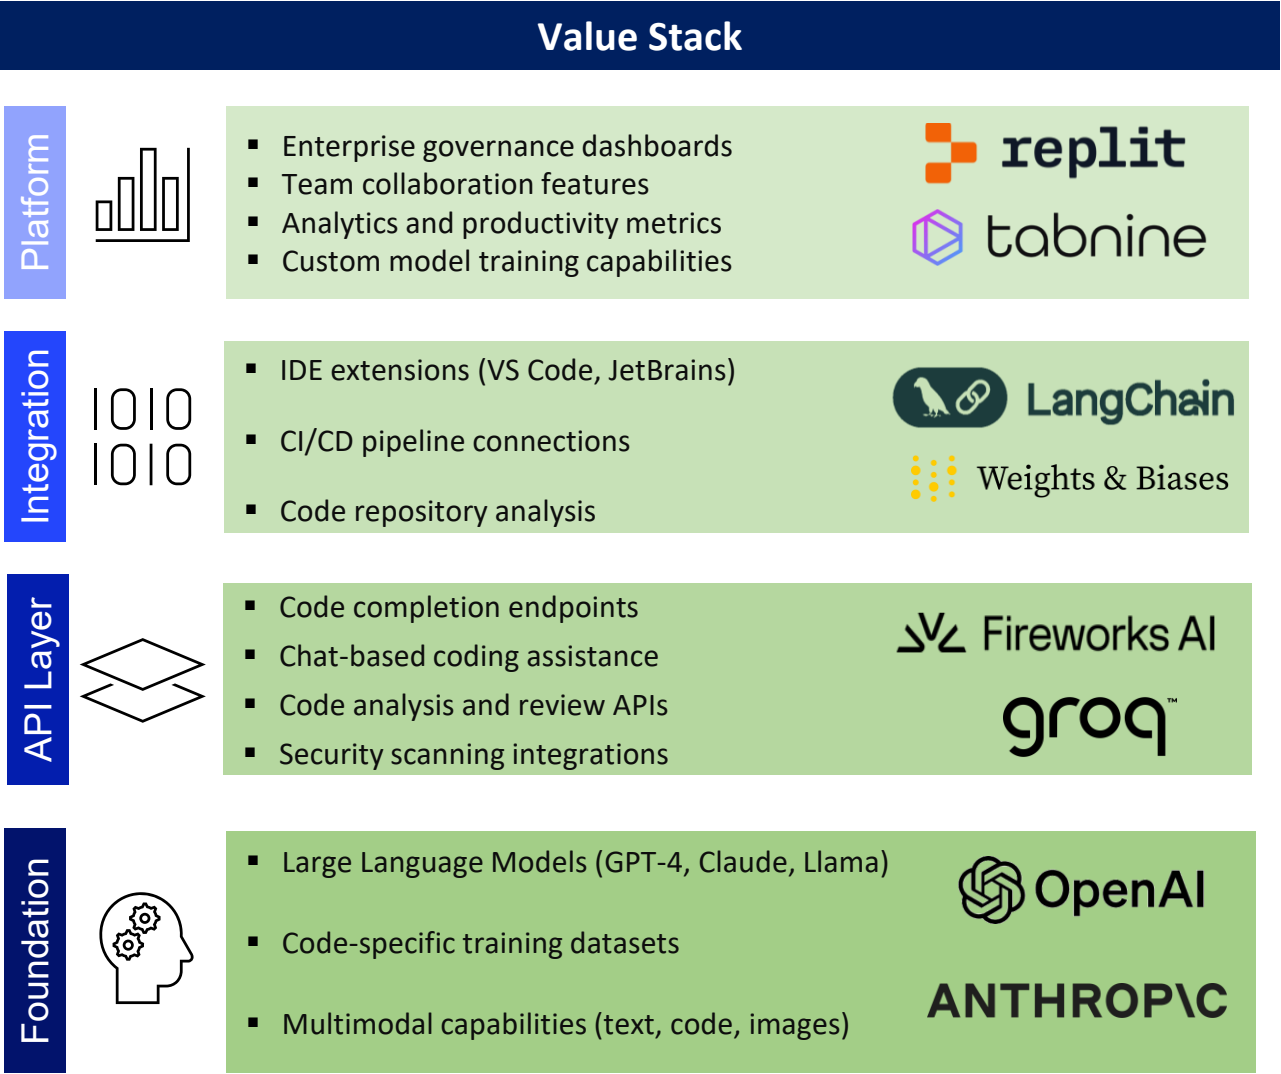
Value Stack

Platform

- Enterprise governance dashboards
- Team collaboration features
- Analytics and productivity metrics
- Custom model training capabilities

replit
tabnine

Integration

1010
1010

- IDE extensions (VS Code, JetBrains)
- CI/CD pipeline connections
- Code repository analysis

LangChain
Weights & Biases

API Layer

- Code completion endpoints
- Chat-based coding assistance
- Code analysis and review APIs
- Security scanning integrations

Fireworks AI
groq™

Foundation

- Large Language Models (GPT-4, Claude, Llama)
- Code-specific training datasets
- Multimodal capabilities (text, code, images)

OpenAI
ANTHROP\C